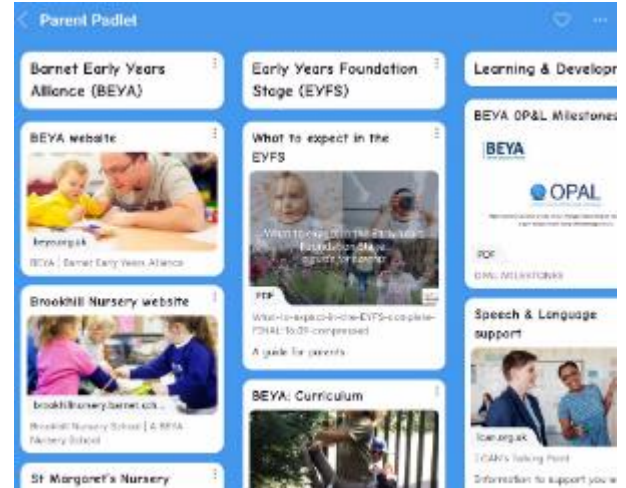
Parent Padlet

Barnet Early Years Alliance (BEYA)

BEYA website

beya.org.uk

BEYA | Barnet Early Years Alliance

Brookhill Nursery website

brookhillnursery.barnet.sch...

Brookhill Nursery School | A BEYA Nursery School

St Margaret's Nursery

Early Years Foundation Stage (EYFS)

What to expect in the EYFS

What to expect in the EYFS: Foundation Stage guide for parents

PDF

What-to-expect-in-the-EYFS-complete-FINAL-16.09-compressed

A guide for parents

BEYA: Curriculum

Learning & Developm

BEYA OP&L Milestones

BEYA

OPAL

PDF

OPAL MILESTONES

Speech & Language support

ican.org.uk

ICAN's Talking Point

Information to support you w